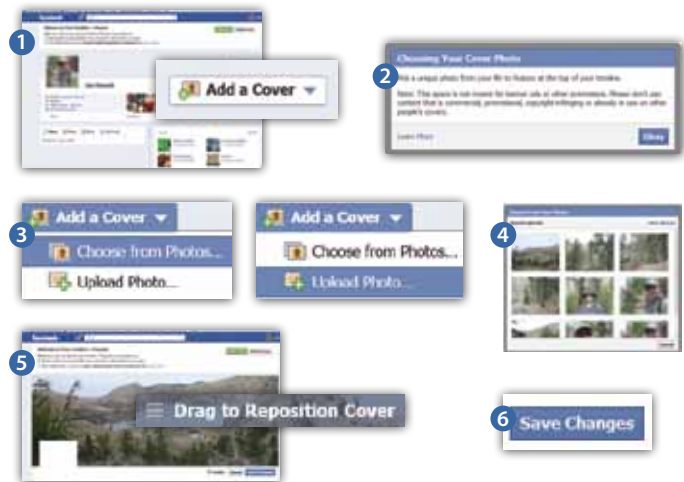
1

Add a Cover

2

Choosing Your Cover Photo

Pick a unique photo from your life to feature at the top of your timeline.

Note: This space is not meant for banner ads or other promotions. Please don't use content that is commercial, promotional, copyright-infringing or already in use on other people's covers.

Learn More

Okay

3

Add a Cover

Choose from Photos...

Upload Photo...

Add a Cover

Choose from Photos...

Upload Photo...

4

5

Drag to Reposition Cover

6

Save Changes